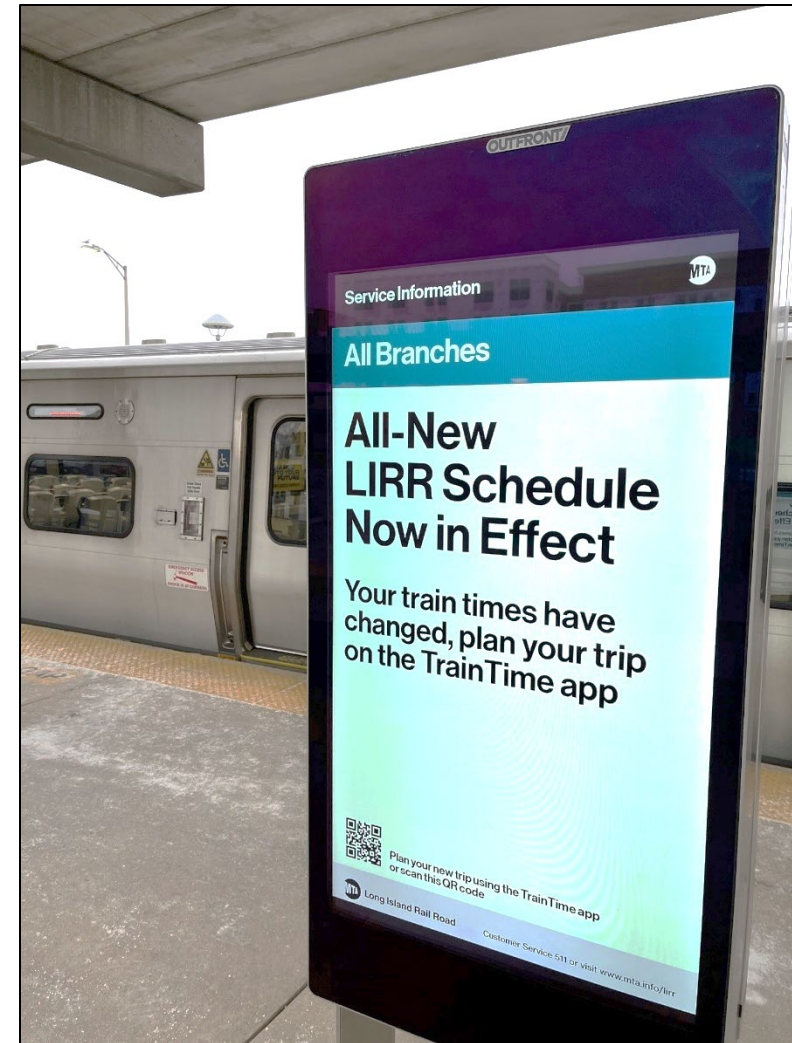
OUTFRONT

Service Information

MTA

All Branches

All-New LIRR Schedule Now in Effect

Your train times have changed, plan your trip on the TrainTime app

Plan your new trip using the TrainTime app or scan this QR code

MTA Long Island Rail Road

Customer Service 511 or visit www.mta.info/lirr